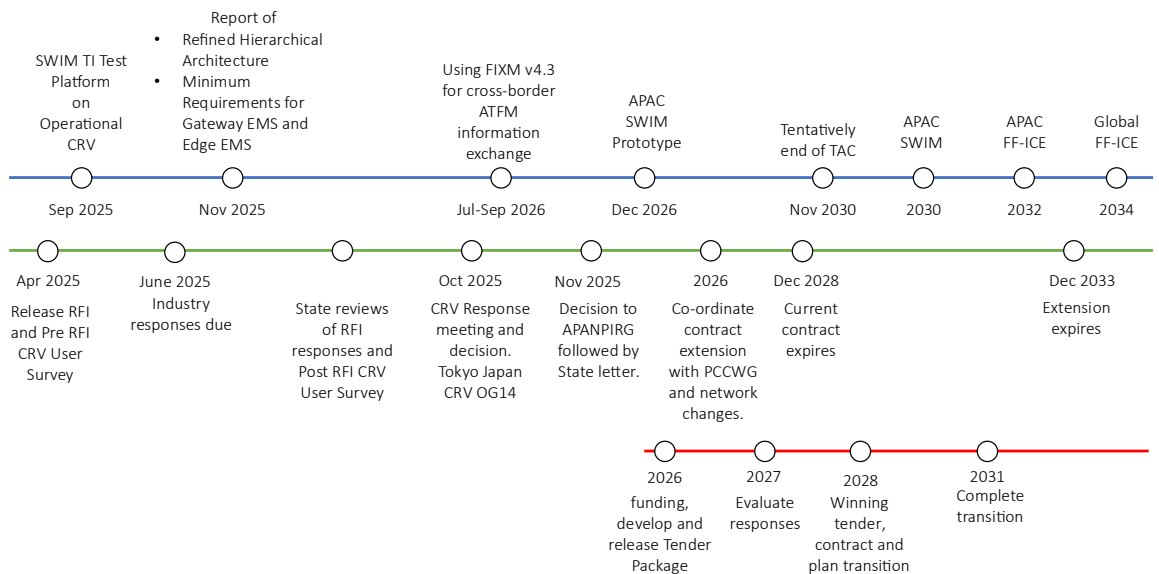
SWIM TI Test Platform on Operational CRV

Report of
• Refined Hierarchical Architecture
• Minimum Requirements for Gateway EMS and Edge EMS

Using FIXM v4.3 for cross-border ATFM information exchange

APAC SWIM Prototype

Tentatively end of TAC

APAC SWIM

APAC FF-ICE

Global FF-ICE

Sep 2025

Nov 2025

Jul-Sep 2026

Dec 2026

Nov 2030

2030

2032

2034

Apr 2025
Release RFI and Pre RFI CRV User Survey

June 2025
Industry responses due

State reviews of RFI responses and Post RFI CRV User Survey

Oct 2025
CRV Response meeting and decision. Tokyo Japan CRV OG14

Nov 2025
Decision to APANPIRG followed by State letter.

2026
Co-ordinate contract extension with PCCWG and network changes.

Dec 2028
Current contract expires

Dec 2033
Extension expires

2026
funding, develop and release Tender Package

2027
Evaluate responses

2028
Winning tender, contract and plan transition

2031
Complete transition